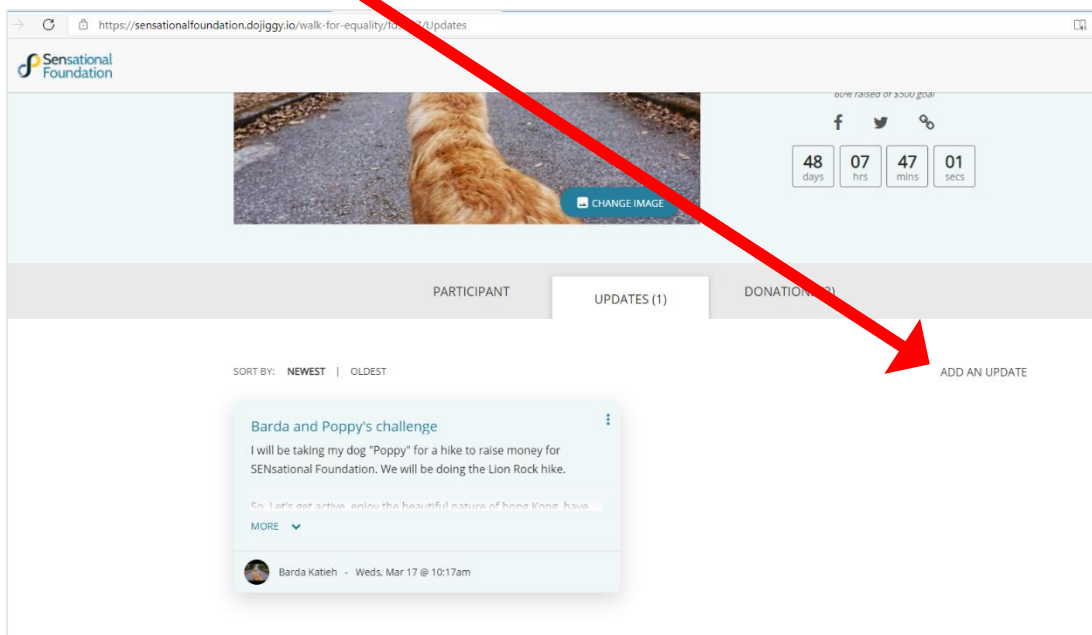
https://sensationalfoundation.dojiggy.io/walk-for-equality/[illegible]/Updates

Sensational Foundation

60% raised of $500 goal

48 days | 07 hrs | 47 mins | 01 secs

CHANGE IMAGE

PARTICIPANT

UPDATES (1)

DONATIONS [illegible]

SORT BY: NEWEST | OLDEST

ADD AN UPDATE

Barda and Poppy's challenge

I will be taking my dog "Poppy" for a hike to raise money for SENsational Foundation. We will be doing the Lion Rock hike.

So, Let's get active, enjoy the beautiful nature of hong Kong, have

MORE

Barda Katieh - Weds, Mar 17 @ 10:17am